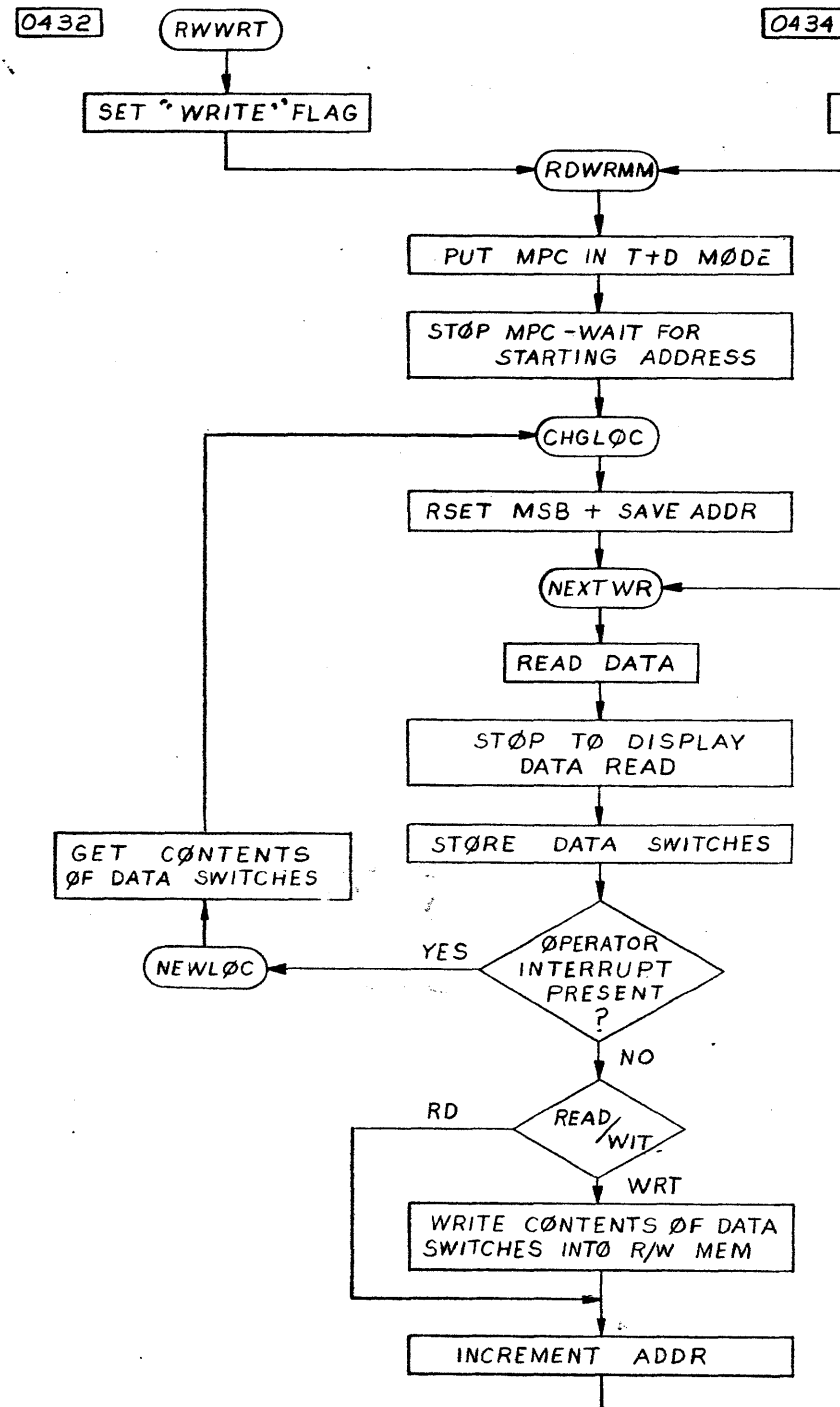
0432

RWWRT

SET "WRITE" FLAG

0434

RDWRMM

PUT MPC IN T+D MØDE

STØP MPC-WAIT FOR STARTING ADDRESS

CHGLØC

RSET MSB + SAVE ADDR

NEXTWR

READ DATA

STØP TØ DISPLAY DATA READ

STØRE DATA SWITCHES

GET CØNTENTS ØF DATA SWITCHES

NEWLØC

YES

ØPERATOR INTERRUPT PRESENT ?

NO

RD

READ/WIT.

WRT

WRITE CØNTENTS ØF DATA SWITCHES INTØ R/W MEM

INCREMENT ADDR